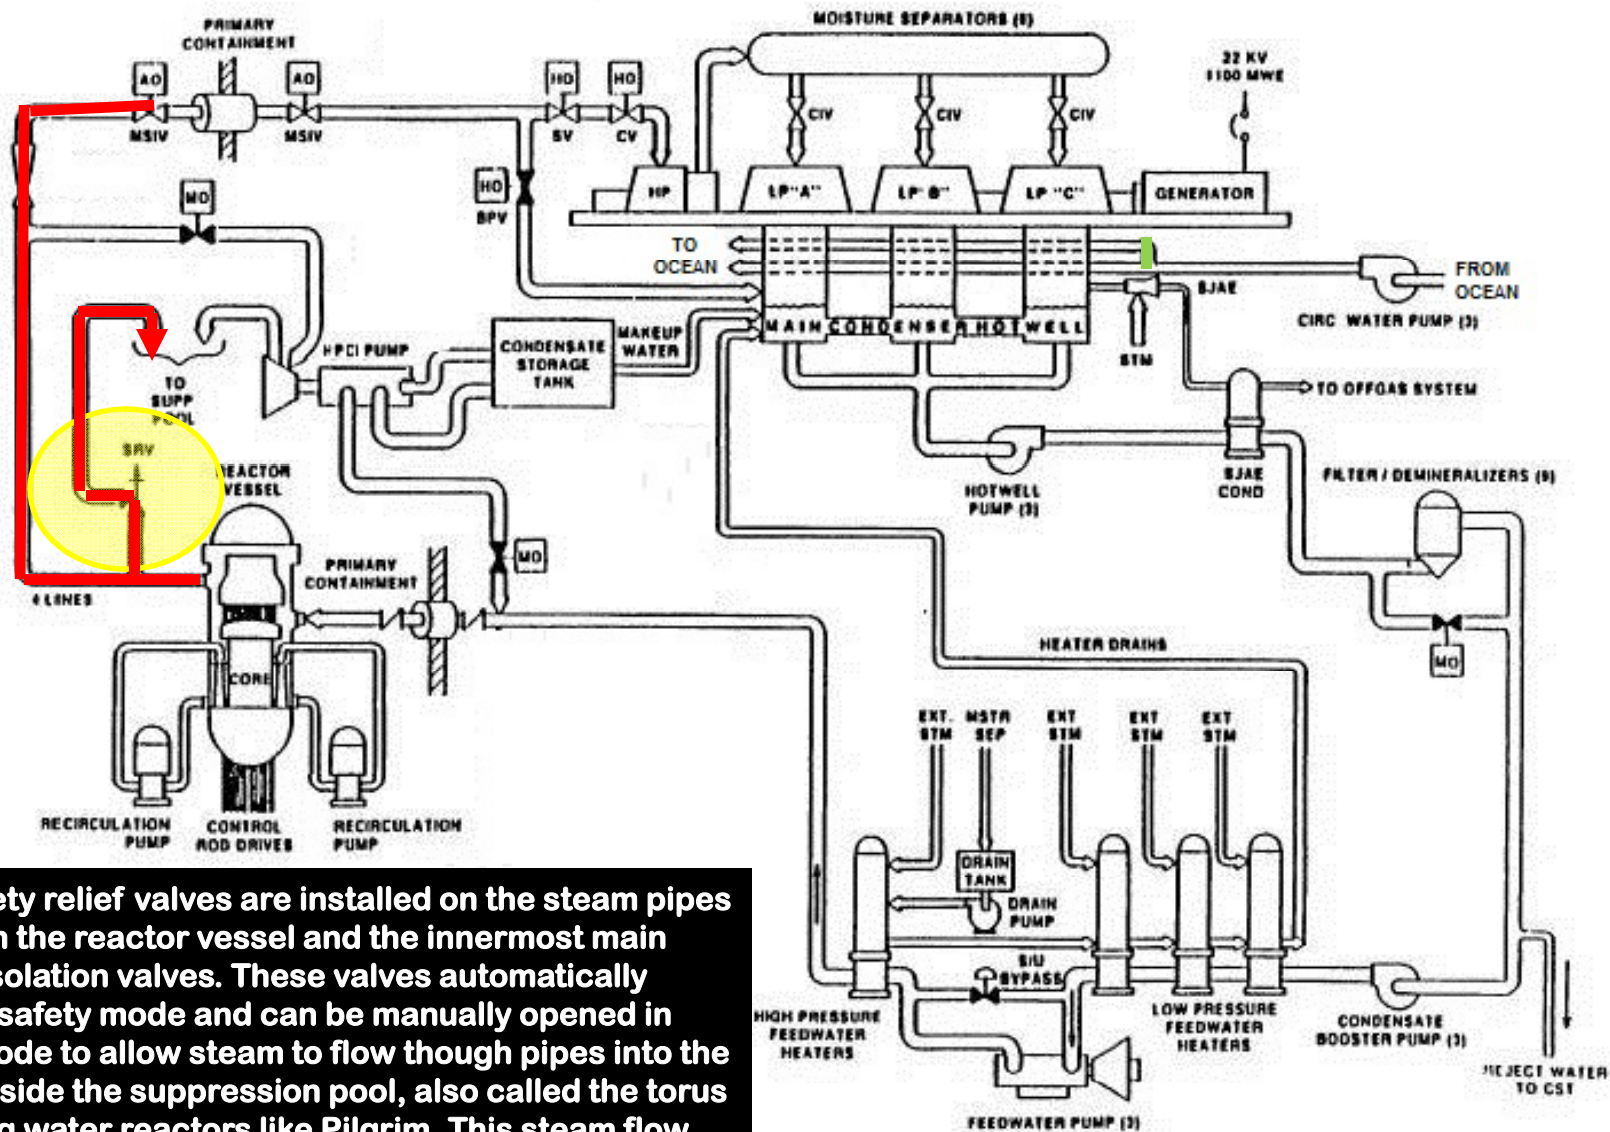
PRIMARY CONTAINMENT

AO

AO

MSIV

MSIV

HO

HO

SV

CV

MOISTURE SEPARATORS (8)

CIV

CIV

CIV

22 KV 1100 MWE

HO

BPV

HP

LP "A"

LP "B"

LP "C"

GENERATOR

MO

TO OCEAN

FROM OCEAN

SJAE

CIRC WATER PUMP (3)

MAIN CONDENSER HOTWELL

STM

TO OFFGAS SYSTEM

HPCI PUMP

CONDENSATE STORAGE TANK

MAKEUP WATER

TO SUPP POOL

SRV

REACTOR VESSEL

HOTWELL PUMP (3)

SJAE COND

FILTER / DEMINERALIZERS (9)

PRIMARY CONTAINMENT

MO

4 LINES

CORE

HEATER DRAINS

MO

EXT. STM

MSTR SEP

EXT STM

EXT STM

EXT STM

RECIRCULATION PUMP

CONTROL ROD DRIVES

RECIRCULATION PUMP

DRAIN TANK

DRAIN PUMP

S/U BYPASS

HIGH PRESSURE FEEDWATER HEATERS

LOW PRESSURE FEEDWATER HEATERS

CONDENSATE BOOSTER PUMP (3)

REJECT WATER TO CST

FEEDWATER PUMP (3)

ety relief valves are installed on the steam pipes n the reactor vessel and the innermost main solation valves. These valves automatically safety mode and can be manually opened in ode to allow steam to flow though pipes into the side the suppression pool, also called the torus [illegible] water reactors like Pilgrim. This steam flow